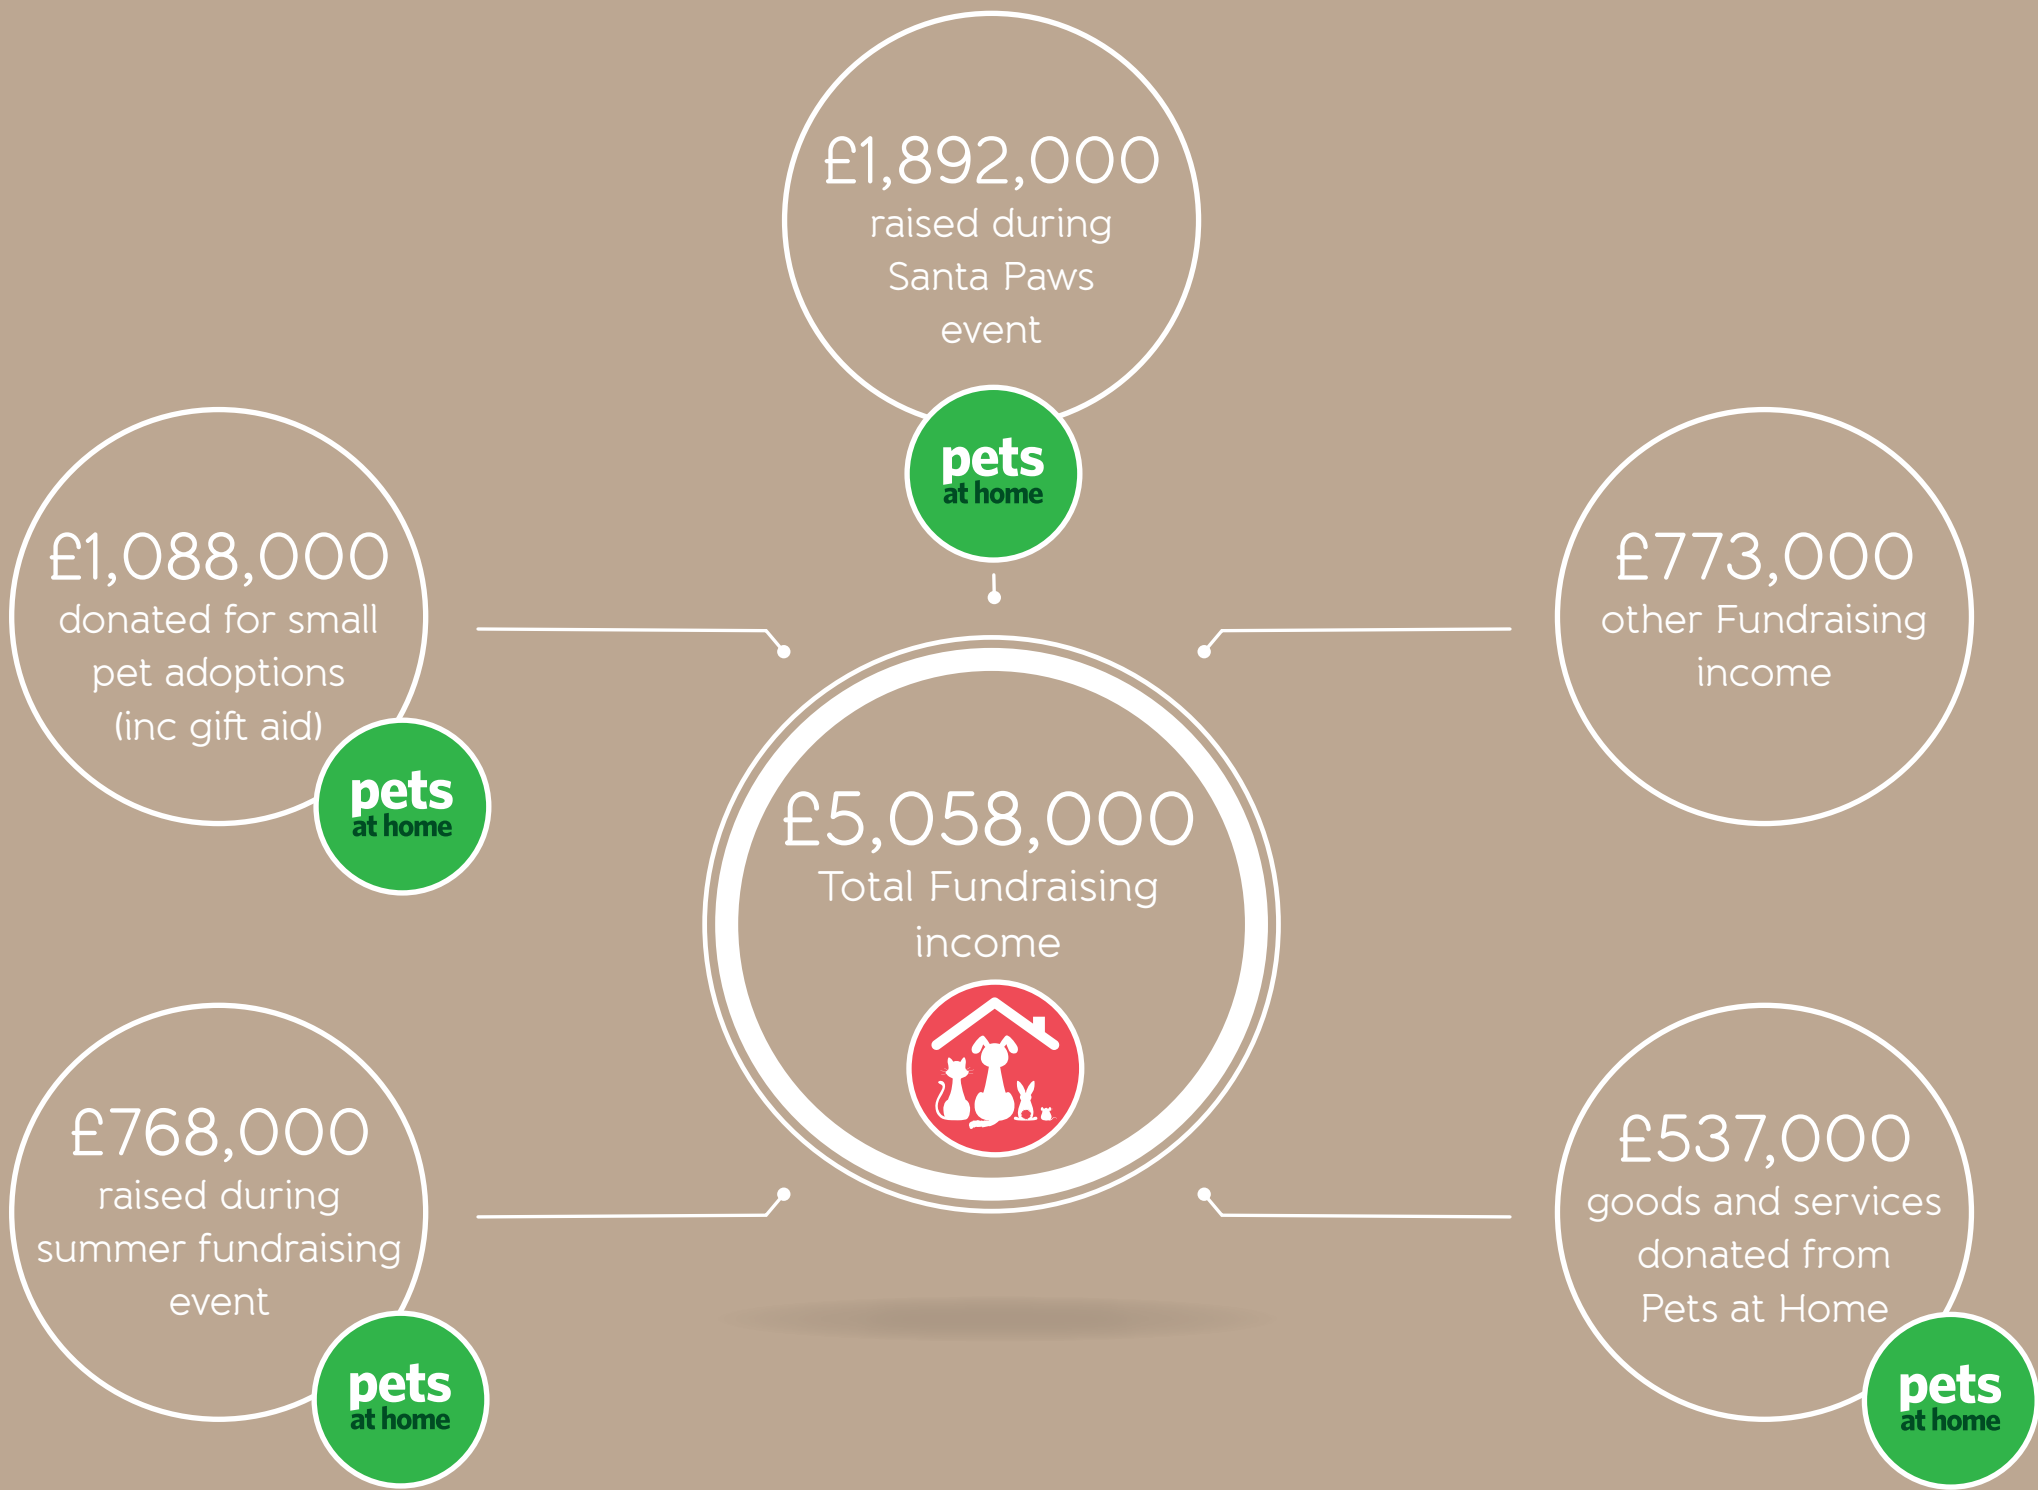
£1,892,000
raised during Santa Paws event

pets at home

£1,088,000
donated for small pet adoptions (inc gift aid)

pets at home

£773,000
other Fundraising income

£5,058,000
Total Fundraising income

£768,000
raised during summer fundraising event

pets at home

£537,000
goods and services donated from Pets at Home

pets at home